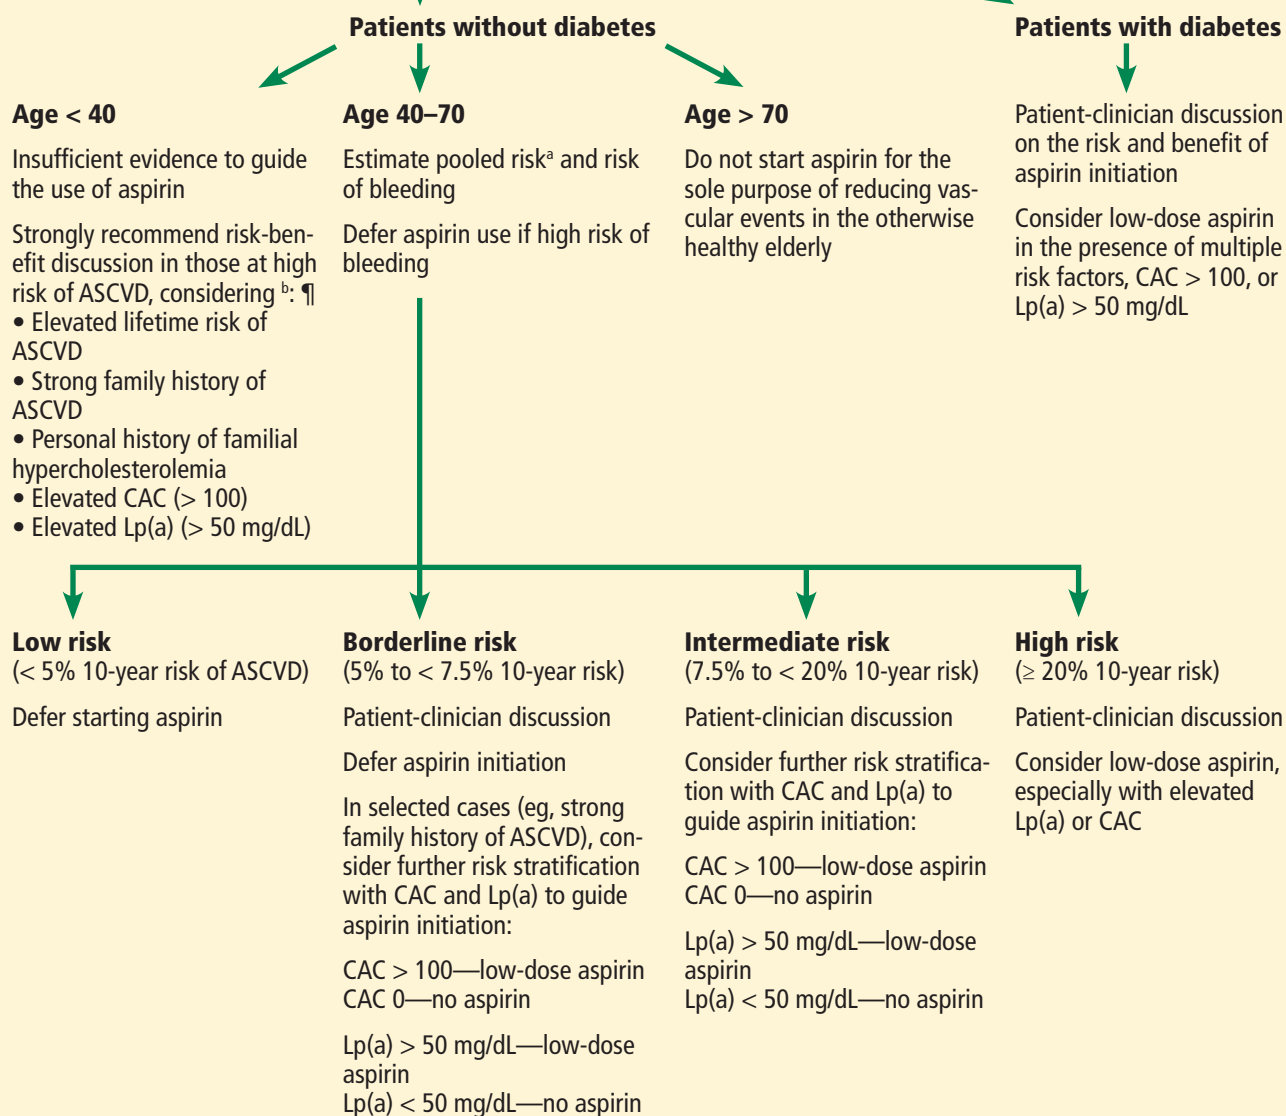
Patients without diabetes

Patients with diabetes

Age < 40

Insufficient evidence to guide the use of aspirin

Strongly recommend risk-benefit discussion in those at high risk of ASCVD, considering $^b$: ¶
• Elevated lifetime risk of ASCVD
• Strong family history of ASCVD
• Personal history of familial hypercholesterolemia
• Elevated CAC (> 100)
• Elevated Lp(a) (> 50 mg/dL)

Age 40–70

Estimate pooled risk$^a$ and risk of bleeding

Defer aspirin use if high risk of bleeding

Age > 70

Do not start aspirin for the sole purpose of reducing vascular events in the otherwise healthy elderly

Patient-clinician discussion on the risk and benefit of aspirin initiation

Consider low-dose aspirin in the presence of multiple risk factors, CAC > 100, or Lp(a) > 50 mg/dL

Low risk
(< 5% 10-year risk of ASCVD)

Defer starting aspirin

Borderline risk
(5% to < 7.5% 10-year risk)

Patient-clinician discussion

Defer aspirin initiation

In selected cases (eg, strong family history of ASCVD), consider further risk stratification with CAC and Lp(a) to guide aspirin initiation:

CAC > 100—low-dose aspirin
CAC 0—no aspirin

Lp(a) > 50 mg/dL—low-dose aspirin
Lp(a) < 50 mg/dL—no aspirin

Intermediate risk
(7.5% to < 20% 10-year risk)

Patient-clinician discussion

Consider further risk stratification with CAC and Lp(a) to guide aspirin initiation:

CAC > 100—low-dose aspirin
CAC 0—no aspirin

Lp(a) > 50 mg/dL—low-dose aspirin
Lp(a) < 50 mg/dL—no aspirin

High risk
(≥ 20% 10-year risk)

Patient-clinician discussion

Consider low-dose aspirin, especially with elevated Lp(a) or CAC